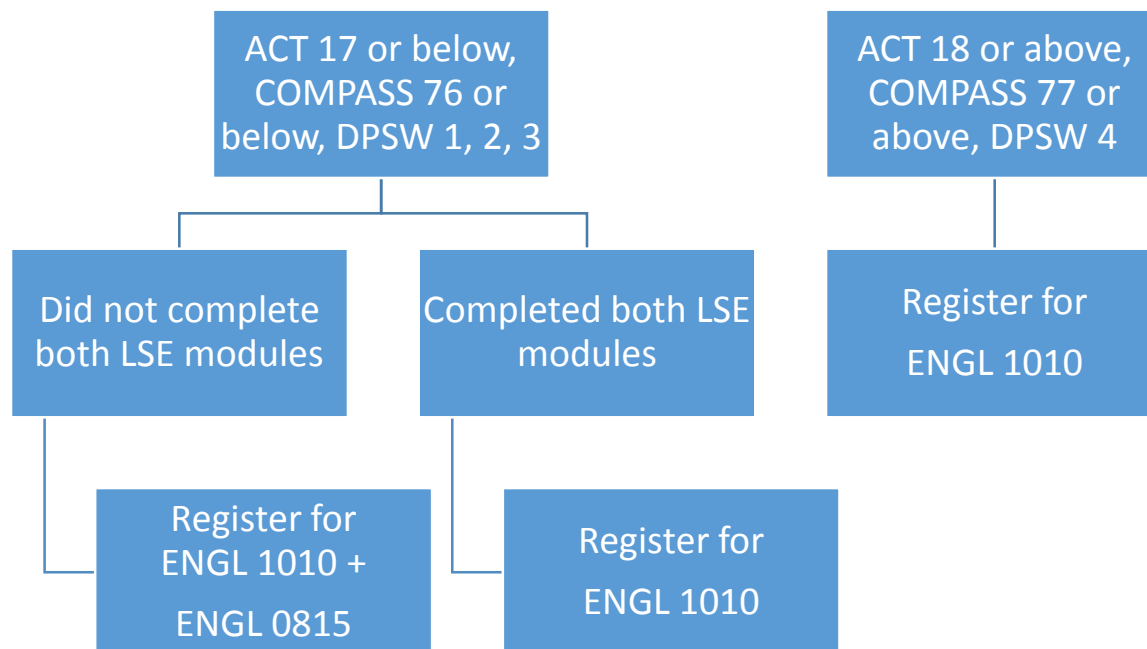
ACT 17 or below, COMPASS 76 or below, DPSW 1, 2, 3

Did not complete both LSE modules

Register for ENGL 1010 + ENGL 0815

Completed both LSE modules

Register for ENGL 1010

ACT 18 or above, COMPASS 77 or above, DPSW 4

Register for ENGL 1010